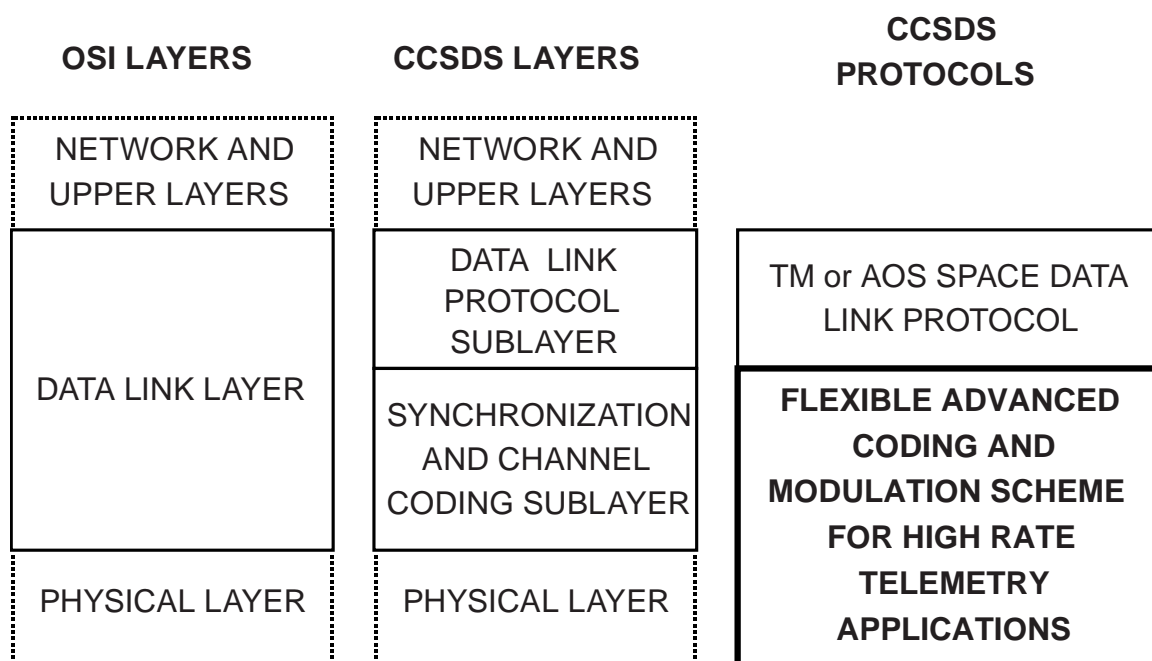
OSI LAYERS

NETWORK AND UPPER LAYERS

DATA LINK LAYER

PHYSICAL LAYER

CCSDS LAYERS

NETWORK AND UPPER LAYERS

DATA LINK PROTOCOL SUBLAYER

SYNCHRONIZATION AND CHANNEL CODING SUBLAYER

PHYSICAL LAYER

CCSDS PROTOCOLS

TM or AOS SPACE DATA LINK PROTOCOL

FLEXIBLE ADVANCED CODING AND MODULATION SCHEME FOR HIGH RATE TELEMETRY APPLICATIONS